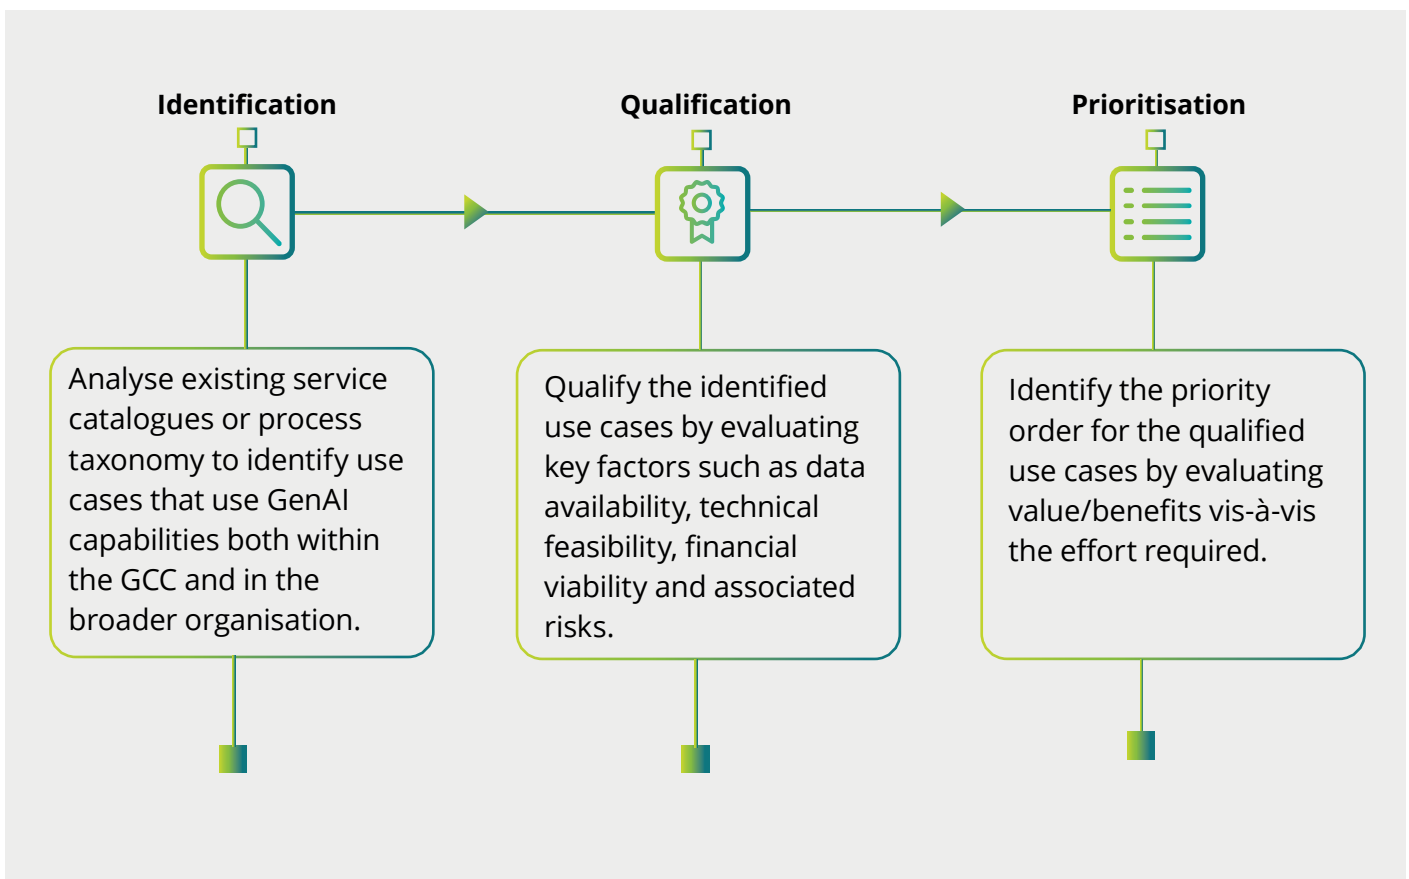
Identification

Analyse existing service catalogues or process taxonomy to identify use cases that use GenAI capabilities both within the GCC and in the broader organisation.

Qualification

Qualify the identified use cases by evaluating key factors such as data availability, technical feasibility, financial viability and associated risks.

Prioritisation

Identify the priority order for the qualified use cases by evaluating value/benefits vis-à-vis the effort required.